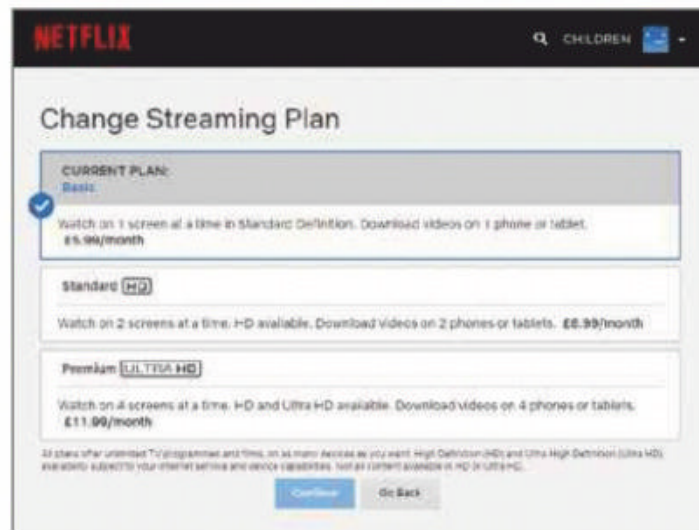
NETFLIX

CHILDREN

Change Streaming Plan

CURRENT PLAN:
Basic

Watch on 1 screen at a time in Standard Definition. Download videos on 1 phone or tablet.
£5.99/month

Standard HD

Watch on 2 screens at a time. HD available. Download videos on 2 phones or tablets. £8.99/month

Premium ULTRA HD

Watch on 4 screens at a time. HD and Ultra HD available. Download videos on 4 phones or tablets.
£11.99/month

All plans offer unlimited TV programmes and films, on as many devices as you want. High Definition (HD) and Ultra High Definition (Ultra HD) availability subject to your internet service and device capabilities. Not all content available in HD or Ultra HD.

Continue Go Back